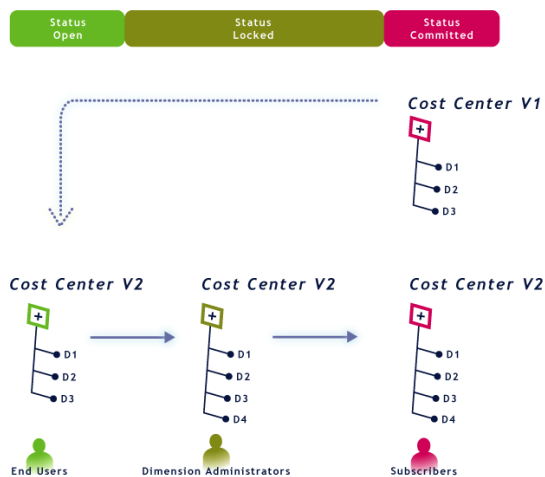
Status Open

Status Locked

Status Committed

Cost Center V1

+

D1

D2

D3

Cost Center V2

+

D1

D2

D3

Cost Center V2

+

D1

D2

D3

D4

Cost Center V2

+

D1

D2

D3

D4

End Users

Dimension Administrators

Subscribers